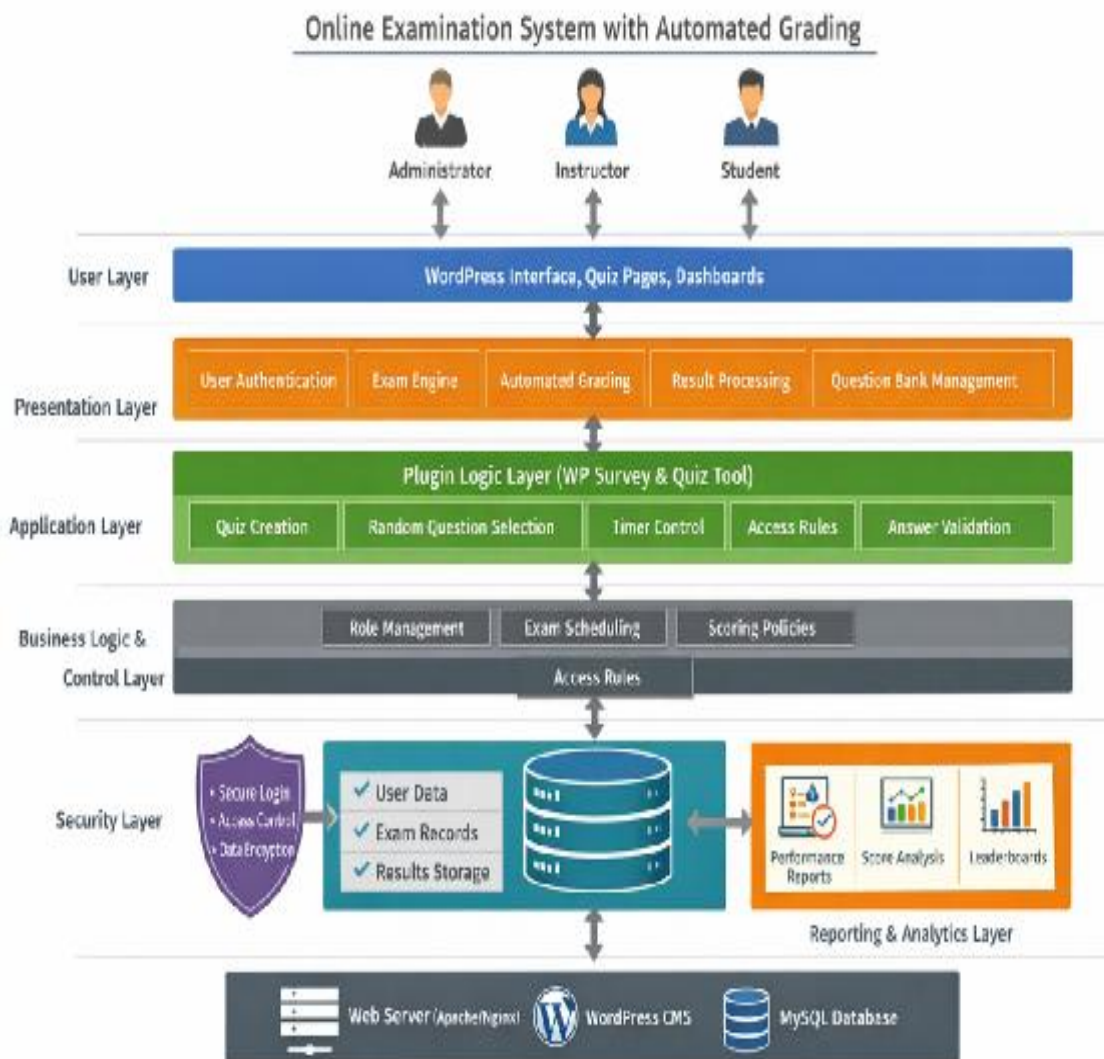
Online Examination System with Automated Grading

Administrator

Instructor

Student

User Layer

WordPress Interface, Quiz Pages, Dashboards

Presentation Layer

User Authentication

Exam Engine

Automated Grading

Result Processing

Question Bank Management

Application Layer

Plugin Logic Layer (WP Survey & Quiz Tool)

Quiz Creation

Random Question Selection

Timer Control

Access Rules

Answer Validation

Business Logic & Control Layer

Role Management

Exam Scheduling

Scoring Policies

Access Rules

Security Layer

• Secure Login
• Access Control
• Data Encryption

✔ User Data
✔ Exam Records
✔ Results Storage

Performance Reports

Score Analysis

Leaderboards

Reporting & Analytics Layer

Web Server (Apache/Nginx)

WordPress CMS

MySQL Database